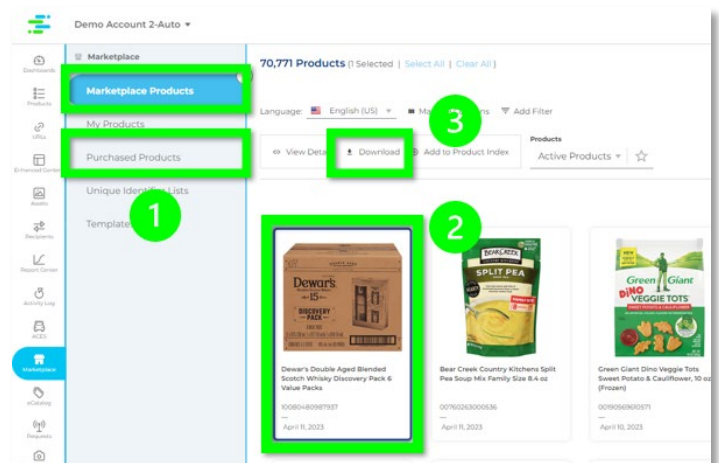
Demo Account 2-Auto ▾

Dashboards
Products
UPCs
Enhanced Content
Assets
Recipients
Report Center
Activity Log
ACES
Marketplace
eCatalog
Requests

Marketplace
Marketplace Products
My Products
Purchased Products
Unique Identif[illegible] Lists
Template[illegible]

1
2
3

70,771 Products (1 Selected | Select All | Clear All)

Language: English (US) ▾   Ma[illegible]ns   Add Filter

View Deta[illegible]   Download   Add to Product Index

Products
Active Products ▾

Dewar's Double Aged Blended Scotch Whisky Discovery Pack 6 Value Packs
10080480987937
—
April 11, 2023

Bear Creek Country Kitchens Split Pea Soup Mix Family Size 8.4 oz
00760263000536
—
April 11, 2023

Green Giant Dino Veggie Tots Sweet Potato & Cauliflower, 10 oz (Frozen)
00190569610571
—
April 10, 2023